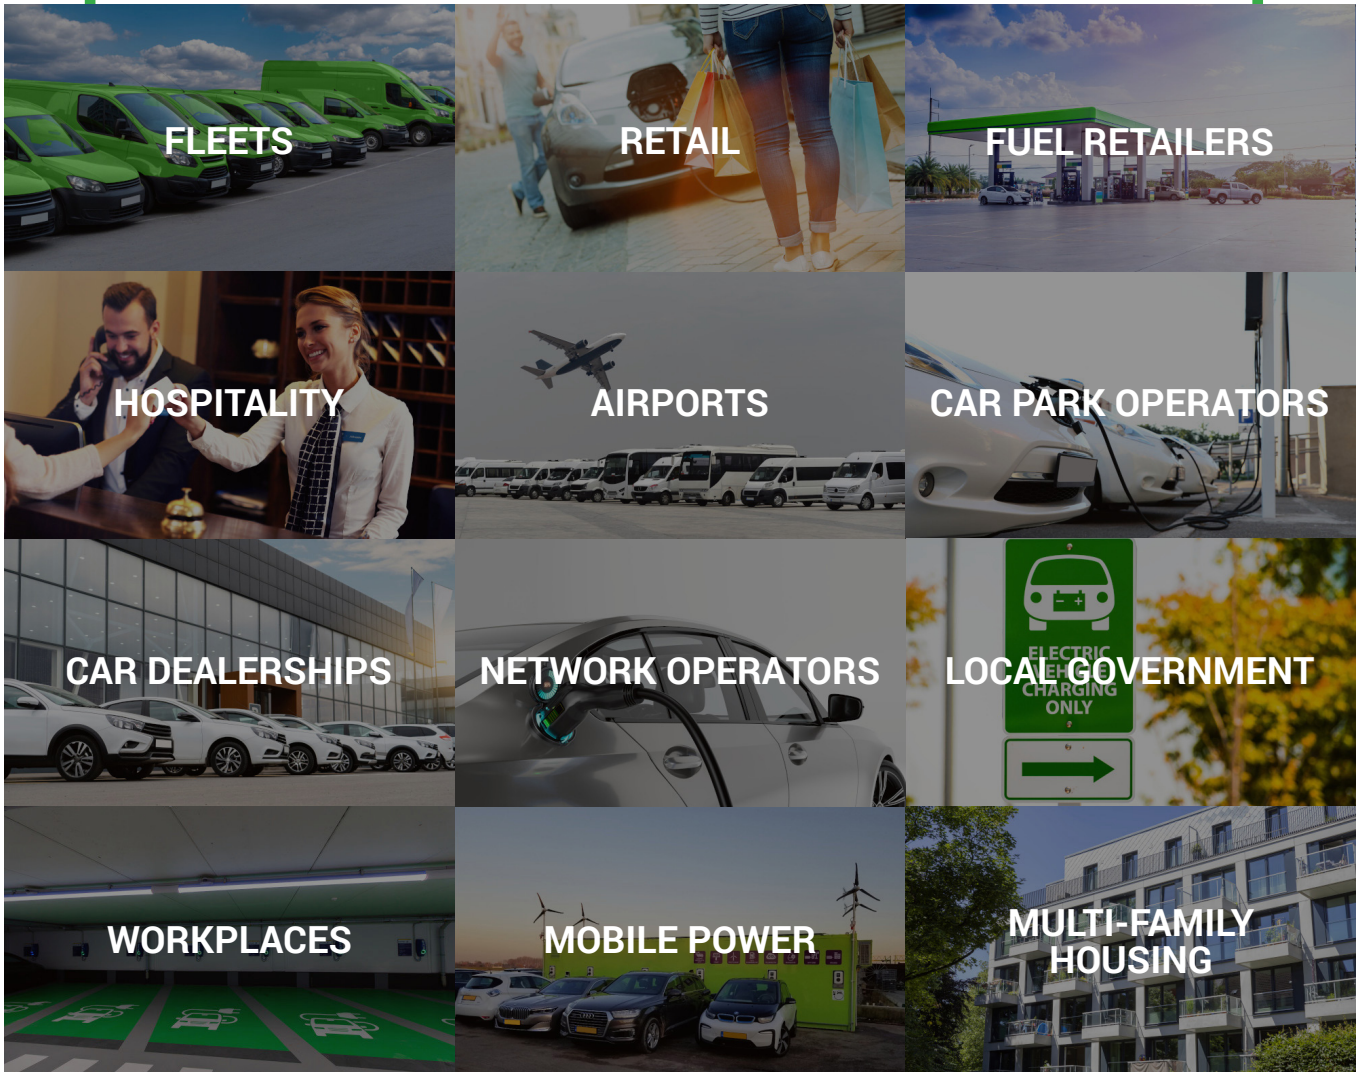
FLEETS

RETAIL

FUEL RETAILERS

HOSPITALITY

AIRPORTS

CAR PARK OPERATORS

CAR DEALERSHIPS

NETWORK OPERATORS

ELECTRIC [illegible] CHARGING ONLY

LOCAL GOVERNMENT

WORKPLACES

MOBILE POWER

MULTI-FAMILY HOUSING